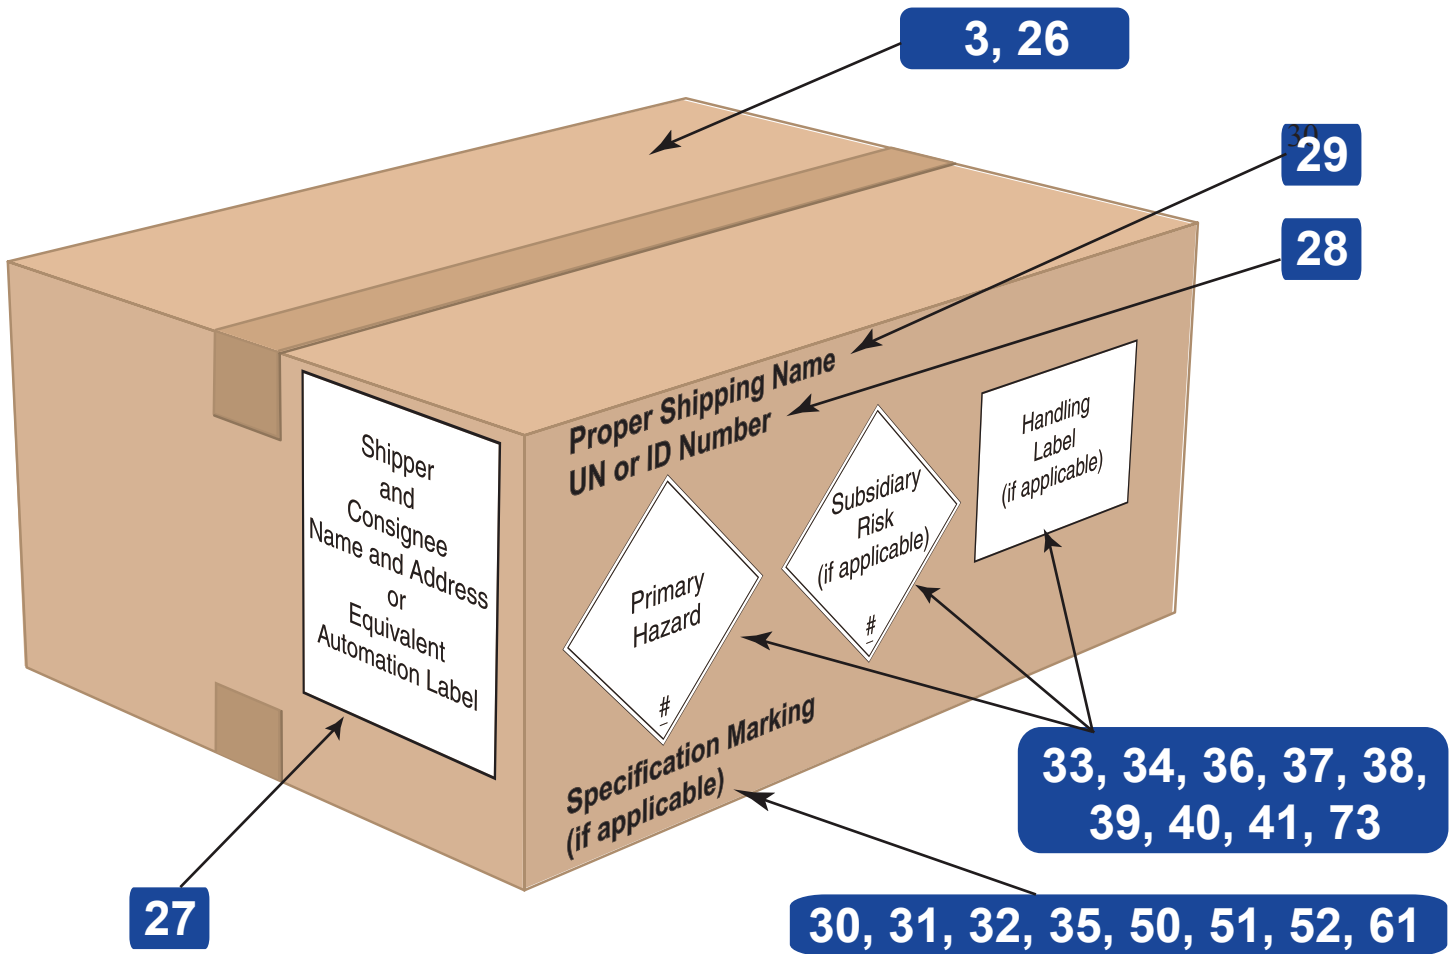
3, 26

30
29

28

Shipper and Consignee Name and Address or Equivalent Automation Label

Proper Shipping Name
UN or ID Number

Primary Hazard
#

Subsidiary Risk (if applicable)
#

Handling Label (if applicable)

Specification Marking (if applicable)

33, 34, 36, 37, 38, 39, 40, 41, 73

27

30, 31, 32, 35, 50, 51, 52, 61